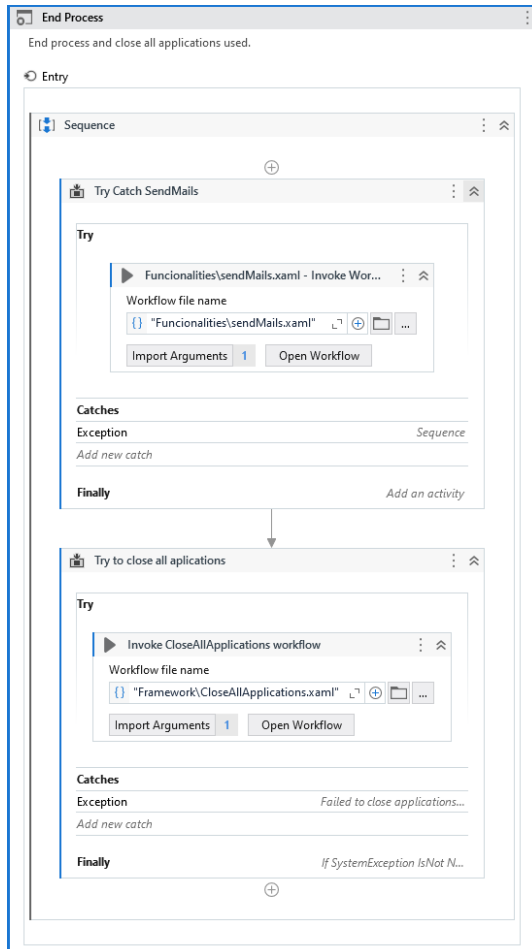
End Process
End process and close all applications used.

Entry

Sequence

Try Catch SendMails

Try

Funcionalities\sendMails.xaml - Invoke Wor...

Workflow file name

{} "Funcionalities\sendMails.xaml"

...

Import Arguments 1

Open Workflow

Catches

Exception

Sequence

Add new catch

Finally

Add an activity

Try to close all aplications

Try

Invoke CloseAllApplications workflow

Workflow file name

{} "Framework\CloseAllApplications.xaml"

...

Import Arguments 1

Open Workflow

Catches

Exception

Failed to close applications...

Add new catch

Finally

If SystemException IsNot N...